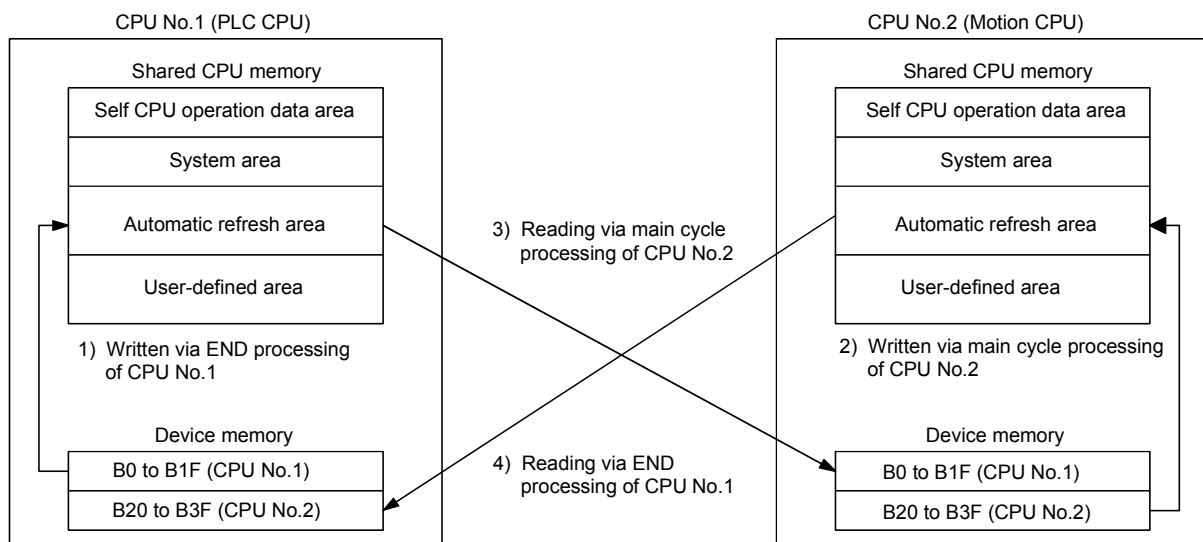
CPU No.1 (PLC CPU)

Shared CPU memory

Self CPU operation data area

System area

Automatic refresh area

User-defined area

1) Written via END processing of CPU No.1

Device memory

B0 to B1F (CPU No.1)

B20 to B3F (CPU No.2)

3) Reading via main cycle processing of CPU No.2

4) Reading via END processing of CPU No.1

CPU No.2 (Motion CPU)

Shared CPU memory

Self CPU operation data area

System area

Automatic refresh area

User-defined area

2) Written via main cycle processing of CPU No.2

Device memory

B0 to B1F (CPU No.1)

B20 to B3F (CPU No.2)